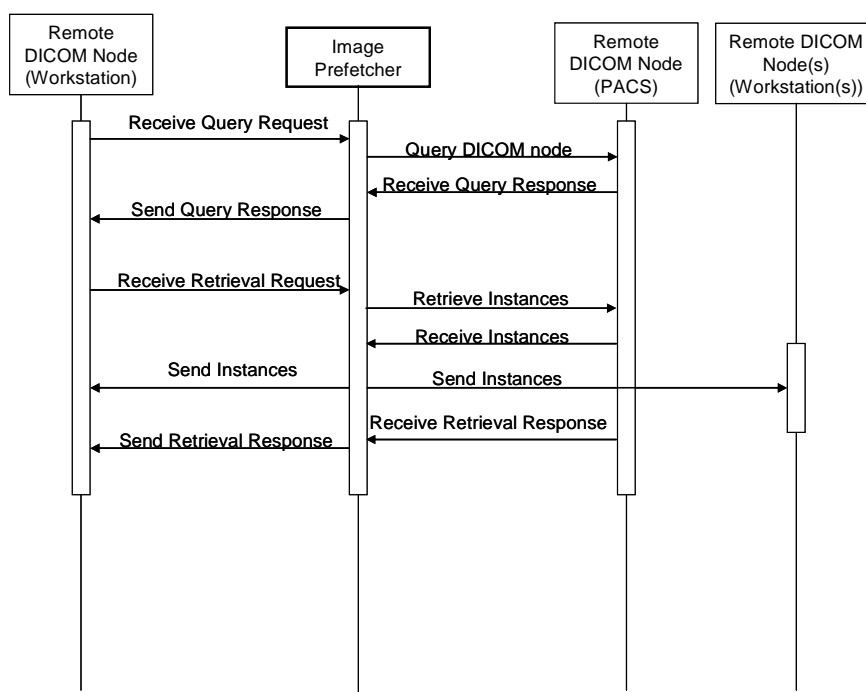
Remote DICOM Node (Workstation)

Image Prefetcher

Remote DICOM Node (PACS)

Remote DICOM Node(s) (Workstation(s))

Receive Query Request

Query DICOM node

Receive Query Response

Send Query Response

Receive Retrieval Request

Retrieve Instances

Receive Instances

Send Instances

Send Instances

Receive Retrieval Response

Send Retrieval Response